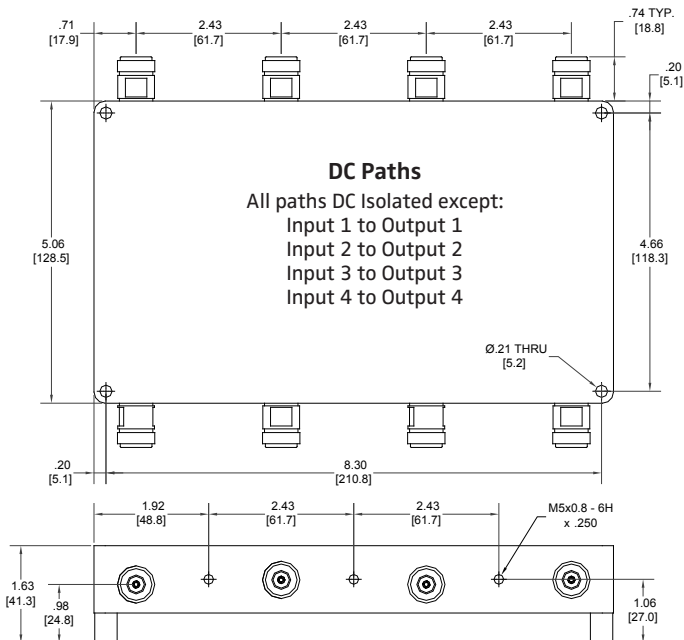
.71
[17.9]
2.43
[61.7]
2.43
[61.7]
2.43
[61.7]
.74 TYP.
[18.8]
.20
[5.1]

DC Paths
All paths DC Isolated except:
Input 1 to Output 1
Input 2 to Output 2
Input 3 to Output 3
Input 4 to Output 4

5.06
[128.5]
4.66
[118.3]
Ø.21 THRU
[5.2]
.20
[5.1]
8.30
[210.8]

1.92
[48.8]
2.43
[61.7]
2.43
[61.7]
M5x0.8 - 6H
x .250
1.63
[41.3]
.98
[24.8]
1.06
[27.0]